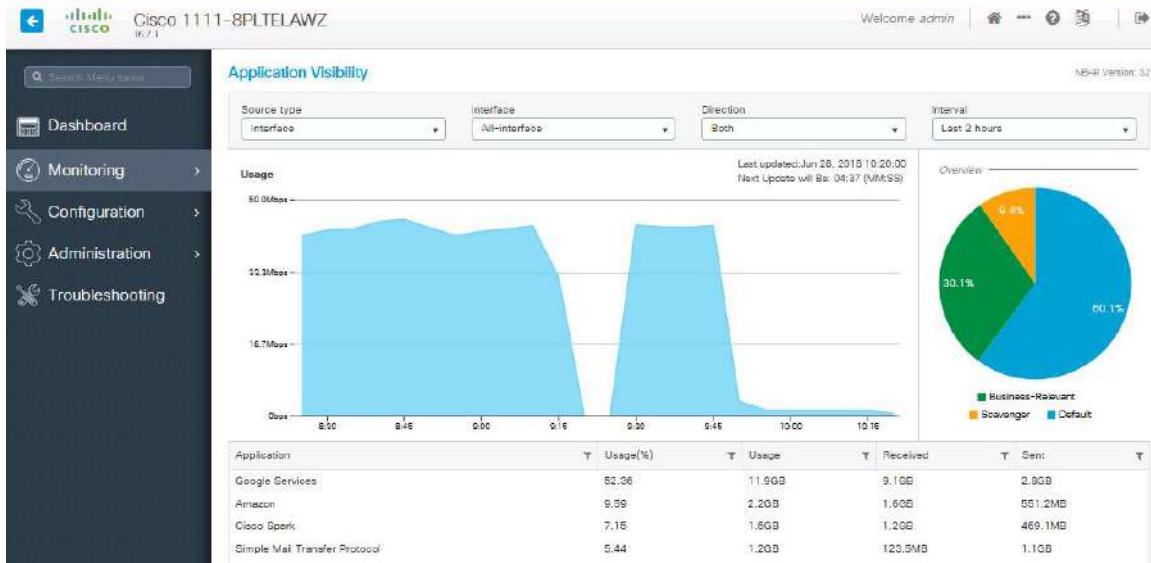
cisco Cisco 1111-8PLTELAWZ
16.7.1

Welcome admin

Search Menu Items

Dashboard

Monitoring

Configuration

Administration

Troubleshooting

Application Visibility

NBAR Version: 32

Source type
Interface

Interface
All-interface

Direction
Both

Interval
Last 2 hours

Usage

Last updated:Jun 28, 2018 10:20:00
Next Update will Be: 04:37 (MM:SS)

50.0Mbps
33.3Mbps
16.7Mbps
0bps

8:30 8:45 9:00 9:15 9:30 9:45 10:00 10:15

Overview

9.8%
30.1%
60.1%

Business-Relevant
Scavenger
Default

| Application | Usage(%) | Usage | Received | Sent |
|---|---|---|---|---|
| Google Services | 52.36 | 11.9GB | 9.1GB | 2.8GB |
| Amazon | 9.59 | 2.2GB | 1.6GB | 551.2MB |
| Cisco Spark | 7.15 | 1.6GB | 1.2GB | 469.1MB |
| Simple Mail Transfer Protocol | 5.44 | 1.2GB | 123.5MB | 1.1GB |